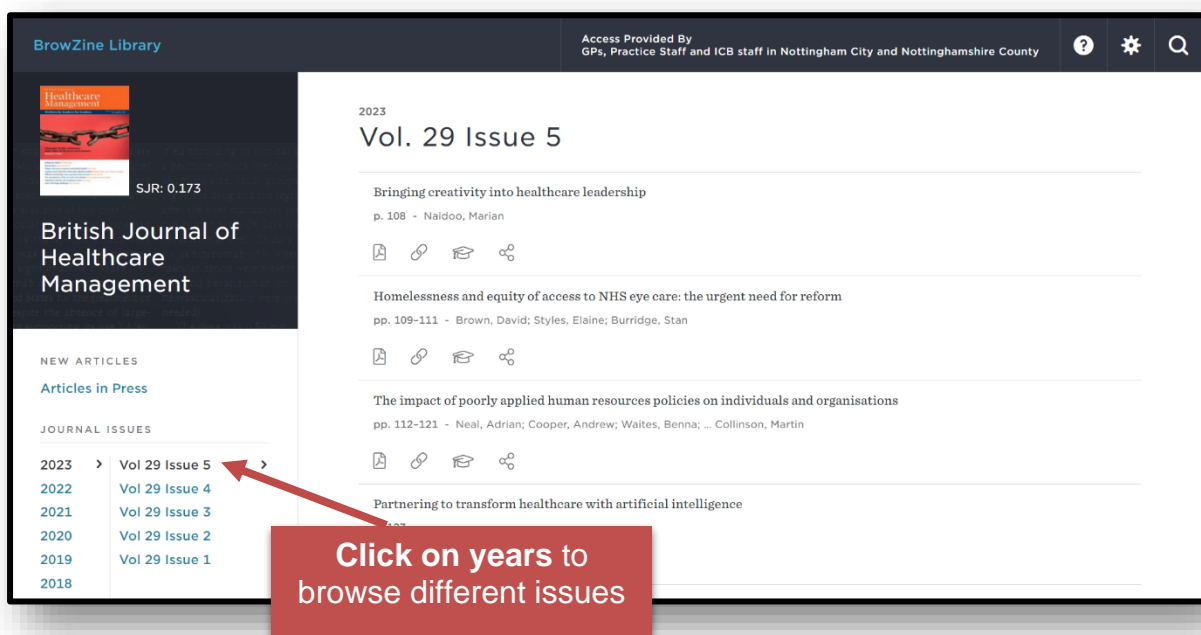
BrowZine Library

Access Provided By
GPs, Practice Staff and ICB staff in Nottingham City and Nottinghamshire County

Healthcare Management

SJR: 0.173

British Journal of Healthcare Management

NEW ARTICLES

Articles in Press

JOURNAL ISSUES

| | |
|---|---|
| 2023 | Vol 29 Issue 5 |
| 2022 | Vol 29 Issue 4 |
| 2021 | Vol 29 Issue 3 |
| 2020 | Vol 29 Issue 2 |
| 2019 | Vol 29 Issue 1 |
| 2018 | |

2023

Vol. 29 Issue 5

Bringing creativity into healthcare leadership
p. 108 - Naidoo, Marian

Homelessness and equity of access to NHS eye care: the urgent need for reform
pp. 109–111 - Brown, David; Styles, Elaine; Burridge, Stan

The impact of poorly applied human resources policies on individuals and organisations
pp. 112–121 - Neal, Adrian; Cooper, Andrew; Waites, Benna; ... Collinson, Martin

Partnering to transform healthcare with artificial intelligence
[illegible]

Click on years to browse different issues